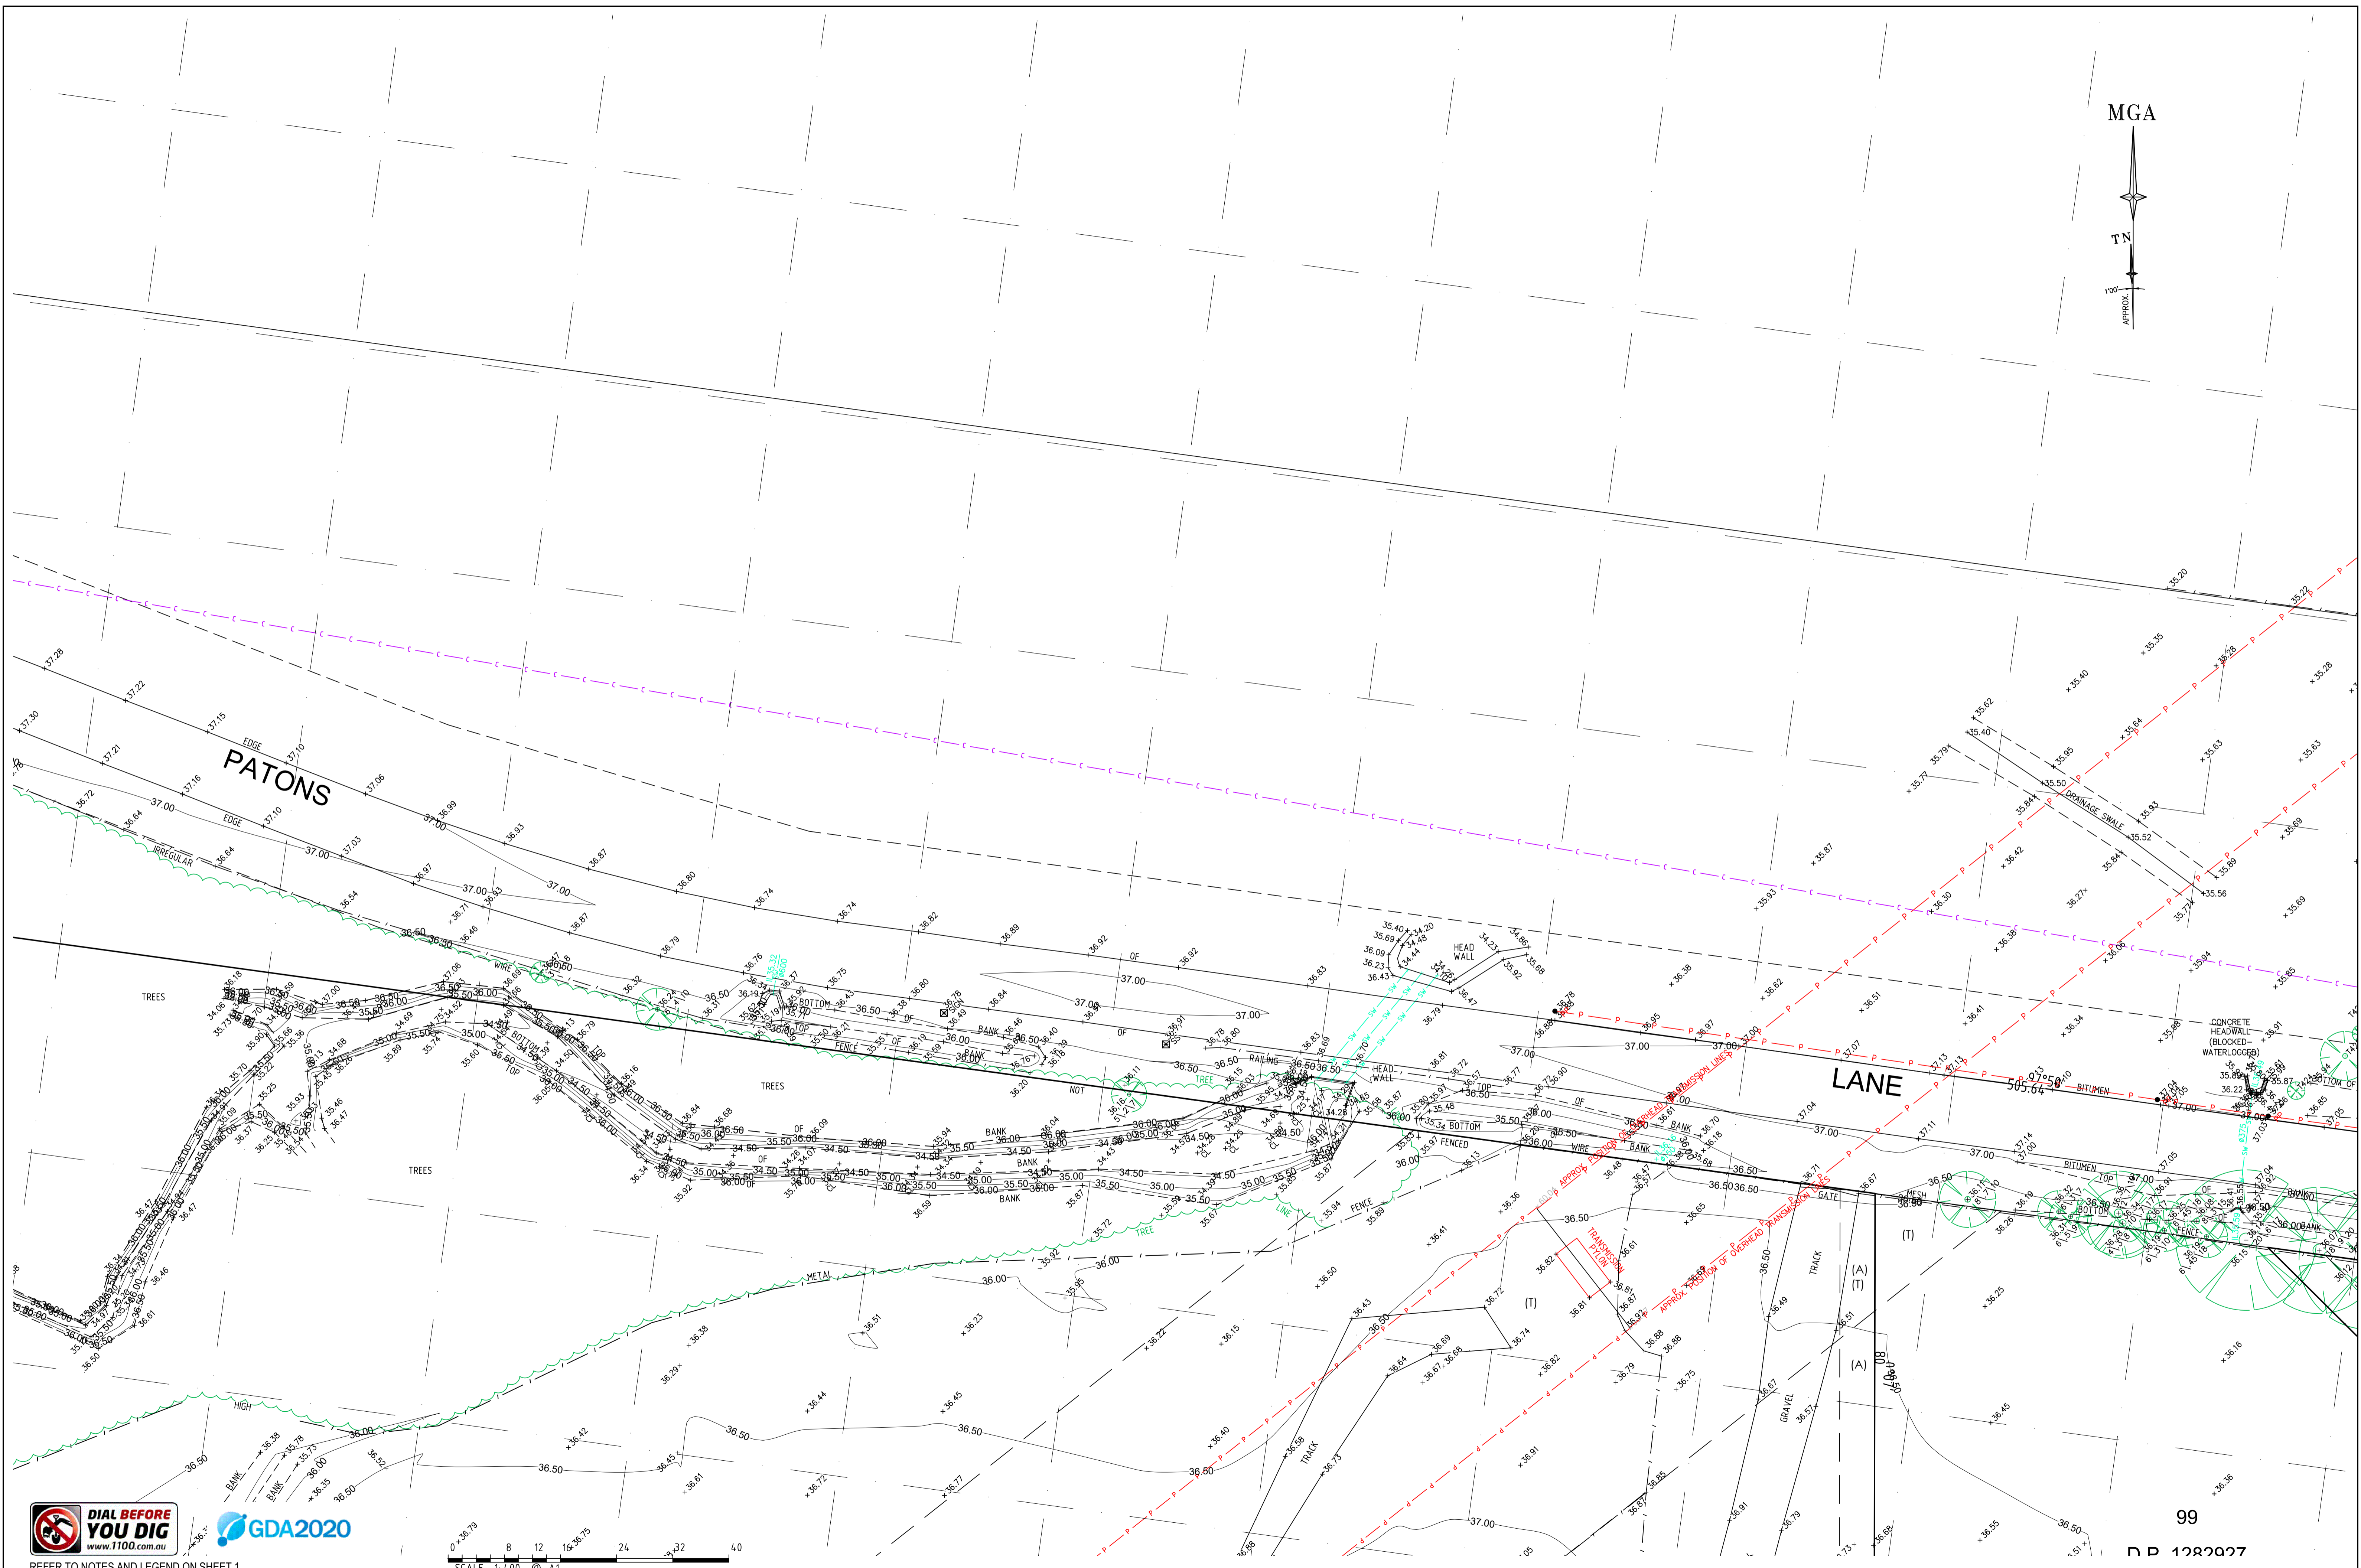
MGA

TN

APPROX.

PATONS

LANE

EDGE

IRREGULAR

TREES

BOTTOM

TOP

FENCE

BANK

WIRE

RAILING

HEAD WALL

HEAD WALL

DRAINAGE SWALE

CONCRETE HEADWALL (BLOCKED-WATERLOGGED)

BITUMEN

FENCED

TRANSMISSION PYLON

APPROX. POSITION OF OVERHEAD TRANSMISSION LINES

TRACK

GRAVEL

GATE

MESH

METAL

HIGH

NOT

(A)

(T)

505.64

37.00

36.50

36.00

35.50

35.00

34.50

DIAL BEFORE YOU DIG
www.1100.com.au

GDA2020

0 4 8 12 16 24 32 40
SCALE 1:400 @ A1

REFER TO NOTES AND LEGEND ON SHEET 1

99
D.P. 1282927